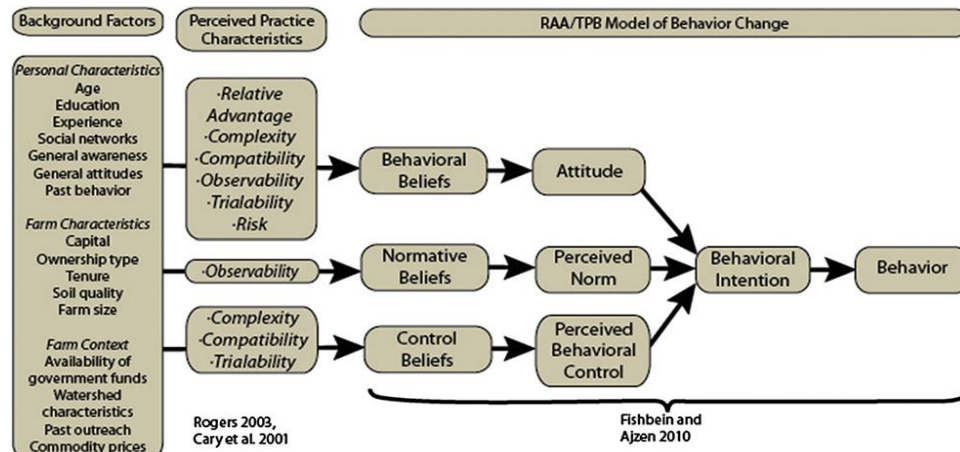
Background Factors

Perceived Practice Characteristics

RAA/TPB Model of Behavior Change

Personal Characteristics
Age
Education
Experience
Social networks
General awareness
General attitudes
Past behavior

Farm Characteristics
Capital
Ownership type
Tenure
Soil quality
Farm size

Farm Context
Availability of government funds
Watershed characteristics
Past outreach
Commodity prices

·Relative Advantage
·Complexity
·Compatibility
·Observability
·Trialability
·Risk

·Observability

·Complexity
·Compatibility
·Trialability

Behavioral Beliefs

Attitude

Normative Beliefs

Perceived Norm

Control Beliefs

Perceived Behavioral Control

Behavioral Intention

Behavior

Rogers 2003, Cary et al. 2001

Fishbein and Ajzen 2010